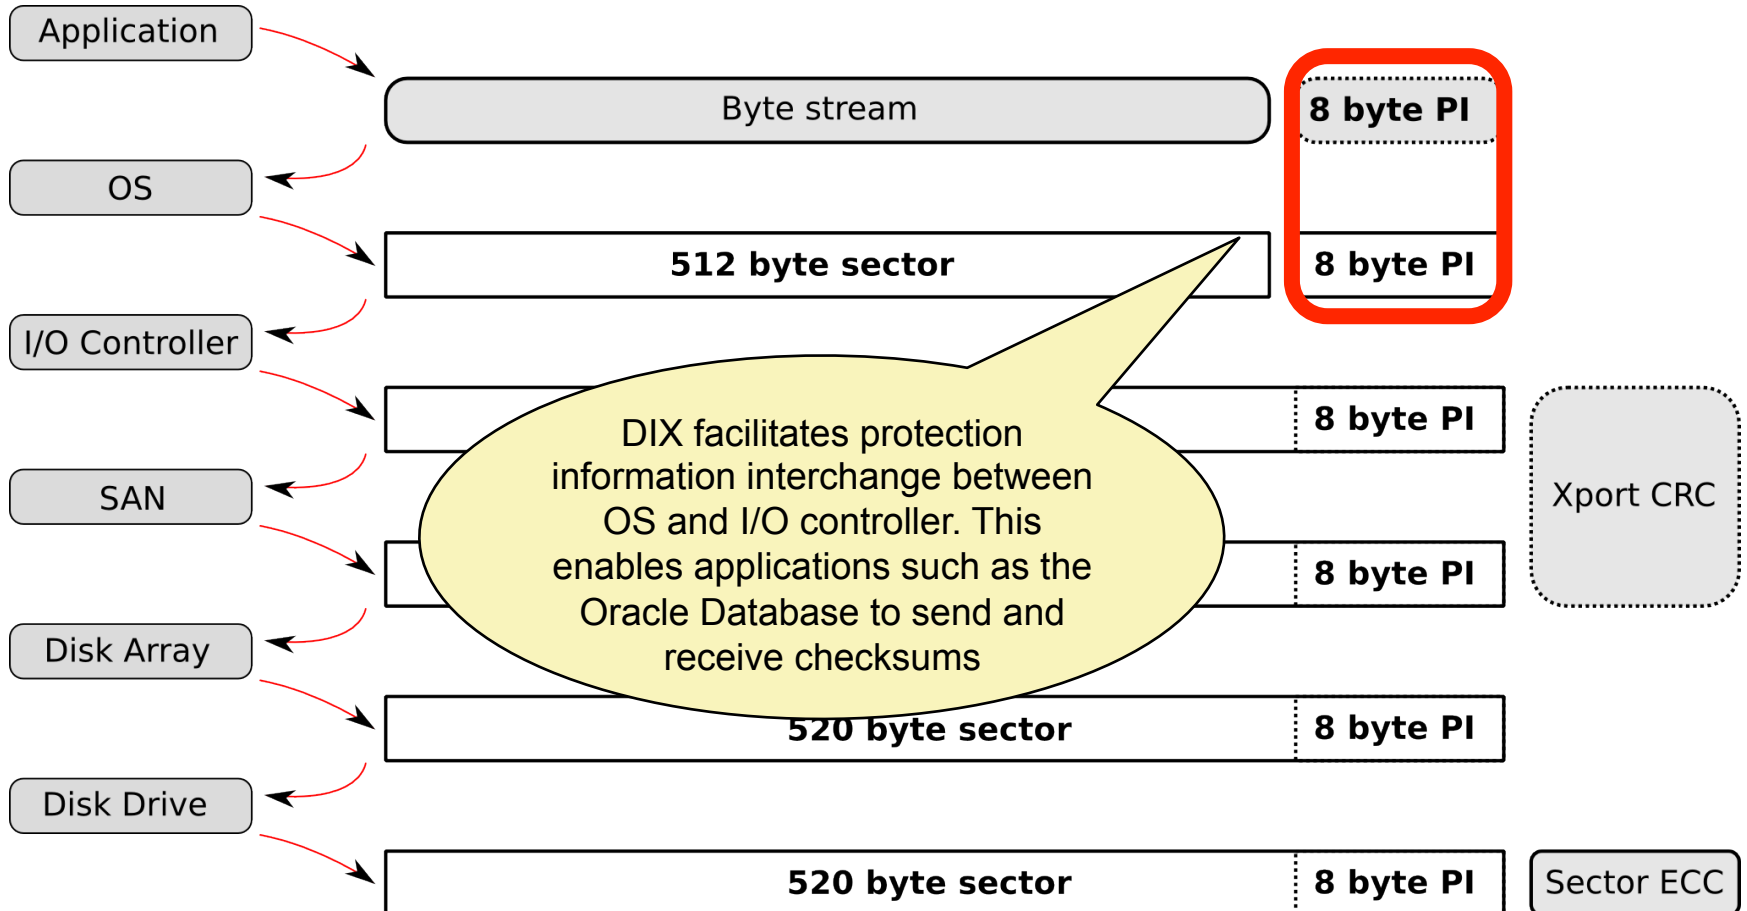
Application

Byte stream

8 byte PI

OS

512 byte sector

8 byte PI

I/O Controller

8 byte PI

SAN

Xport CRC

8 byte PI

DIX facilitates protection information interchange between OS and I/O controller. This enables applications such as the Oracle Database to send and receive checksums

Disk Array

520 byte sector

8 byte PI

Disk Drive

520 byte sector

8 byte PI

Sector ECC